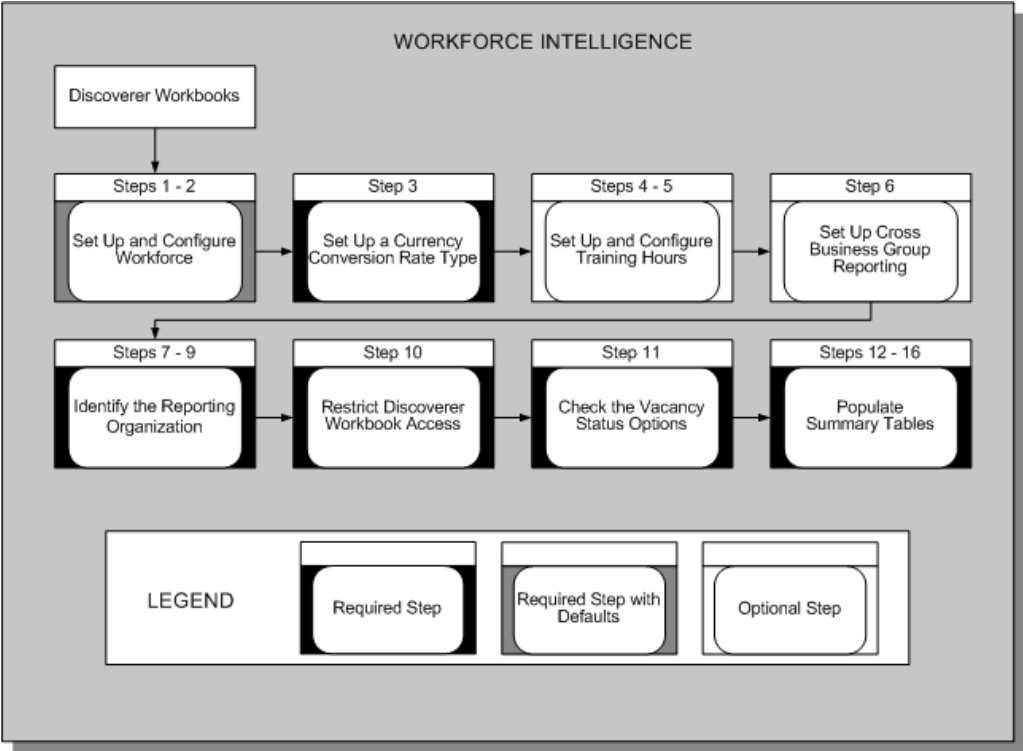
WORKFORCE INTELLIGENCE

Discoverer Workbooks

Steps 1 - 2
Set Up and Configure Workforce

Step 3
Set Up a Currency Conversion Rate Type

Steps 4 - 5
Set Up and Configure Training Hours

Step 6
Set Up Cross Business Group Reporting

Steps 7 - 9
Identify the Reporting Organization

Step 10
Restrict Discoverer Workbook Access

Step 11
Check the Vacancy Status Options

Steps 12 - 16
Populate Summary Tables

LEGEND

Required Step

Required Step with Defaults

Optional Step